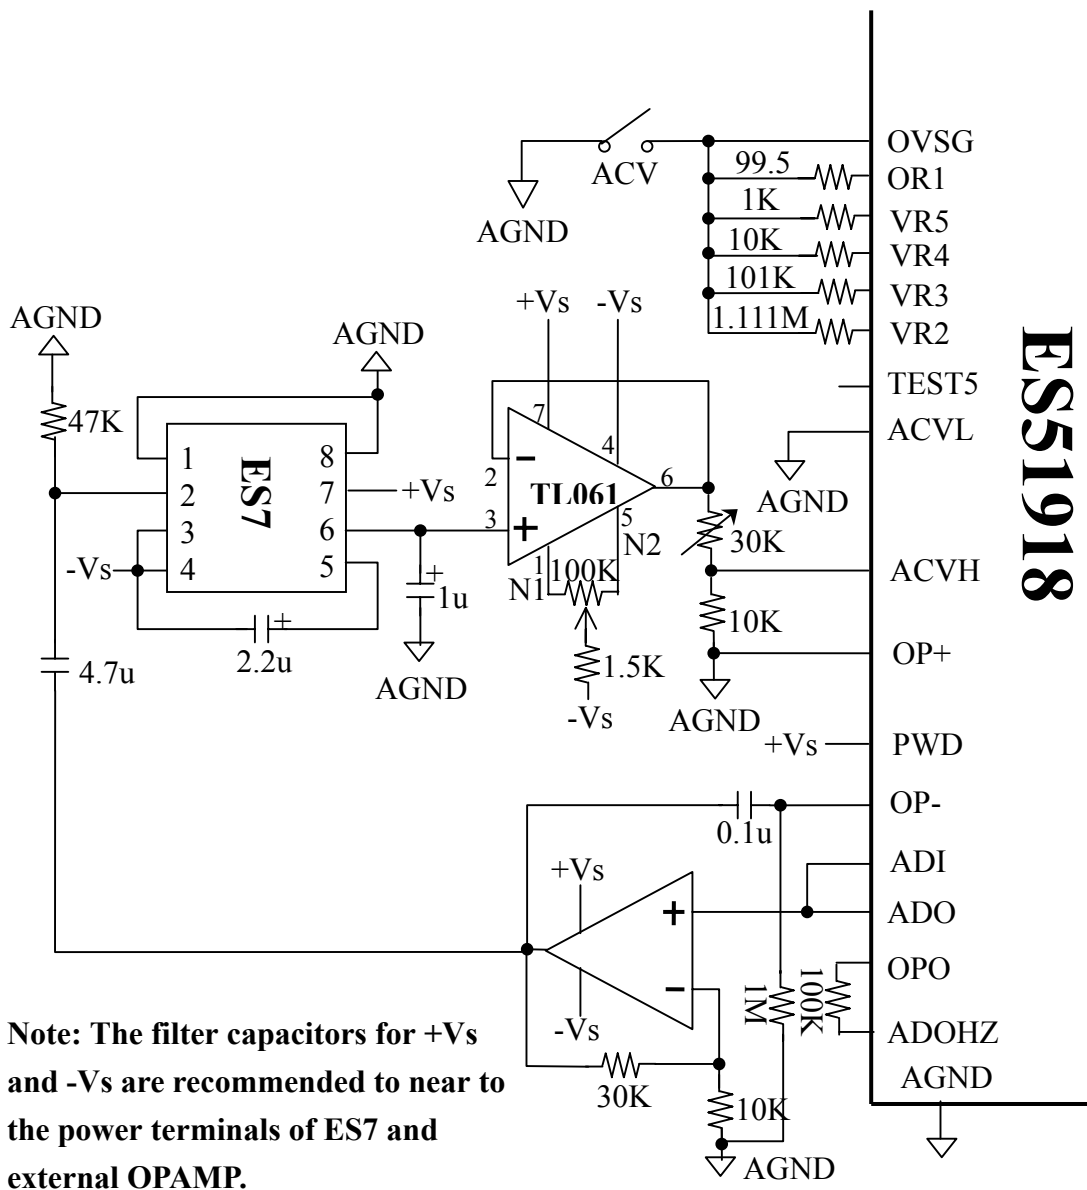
ACV
AGND
99.5
1K
10K
101K
1.111M
OVSG
OR1
VR5
VR4
VR3
VR2
TEST5
ACVL
AGND
ACVH
OP+
PWD
OP-
ADI
ADO
OPO
ADOHZ
AGND
ES51918

AGND
47K
AGND
ES7
1
2
3
4
8
7
6
5
+Vs
-Vs
2.2u
4.7u
1u
AGND

+Vs
-Vs
7
4
2
3
6
5
1
TL061
N1
N2
100K
1.5K
-Vs
30K
10K
AGND
+Vs

0.1u
+Vs
-Vs
30K
10K
AGND
1M
100K

Note: The filter capacitors for +Vs and -Vs are recommended to near to the power terminals of ES7 and external OPAMP.